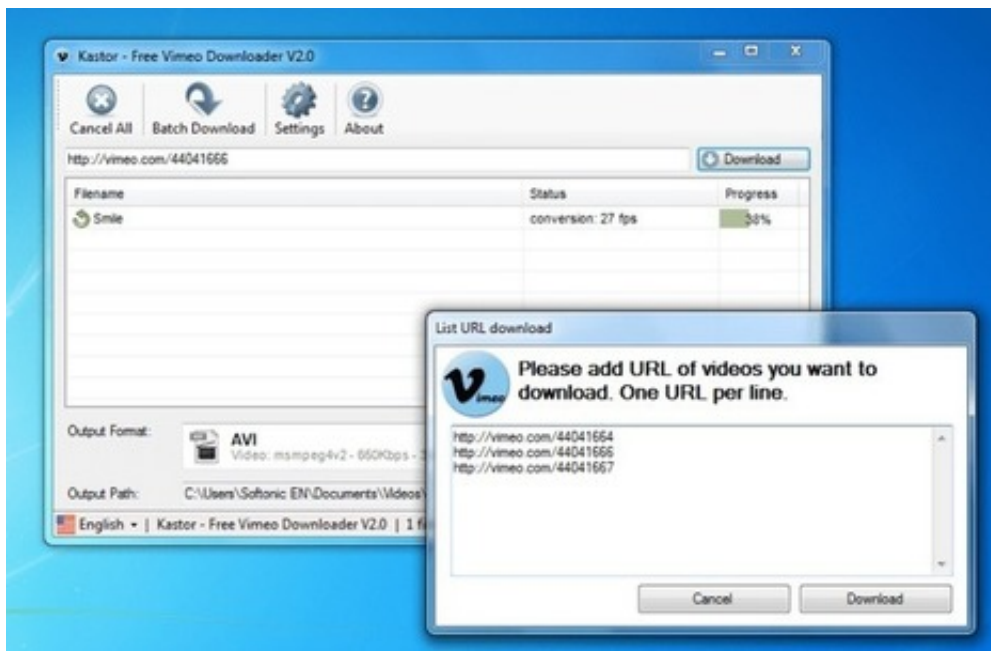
Kastor - Free Vimeo Downloader V2.0

Cancel All | Batch Download | Settings | About

http://vimeo.com/44041666

Download

| Filename | Status | Progress |
|---|---|---|
| Smile | conversion: 27 fps | 38% |

Output Format: AVI
Video: msmpeg4v2 - 660Kbps - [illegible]

Output Path: C:\Users\Softonic EN\Documents\Videos\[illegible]

English | Kastor - Free Vimeo Downloader V2.0 | 1 f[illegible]

List URL download

vimeo

Please add URL of videos you want to download. One URL per line.

http://vimeo.com/44041664
http://vimeo.com/44041666
http://vimeo.com/44041667

Cancel

Download